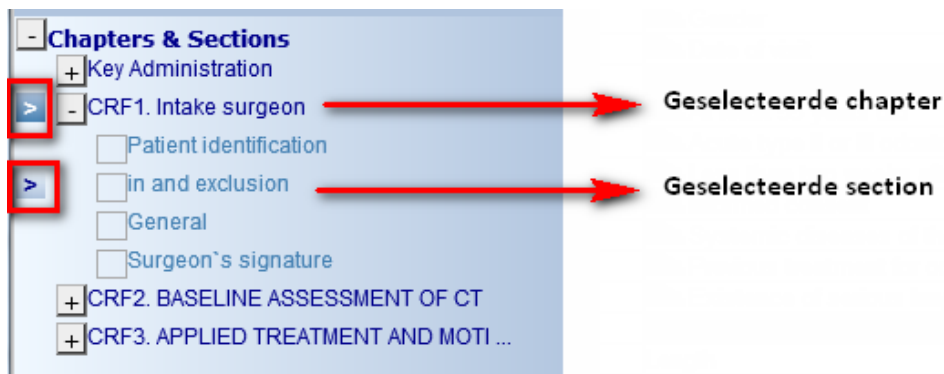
- Chapters & Sections
+ Key Administration
> - CRF1. Intake surgeon
Patient identification
> in and exclusion
General
Surgeon`s signature
+ CRF2. BASELINE ASSESSMENT OF CT
+ CRF3. APPLIED TREATMENT AND MOTI ...

Geselecteerde chapter

Geselecteerde section